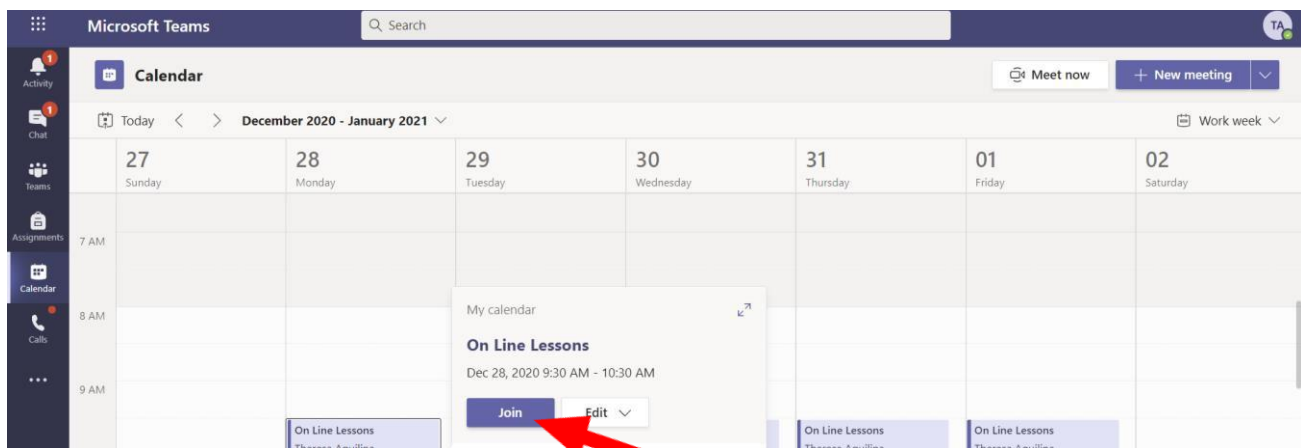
Microsoft Teams

Search

TA

1
Activity

1
Chat

Teams

Assignments

Calendar

Calls

...

Calendar

Meet now

+ New meeting

Today < > December 2020 - January 2021

Work week

27
Sunday

28
Monday

29
Tuesday

30
Wednesday

31
Thursday

01
Friday

02
Saturday

7 AM

8 AM

9 AM

My calendar

On Line Lessons

Dec 28, 2020 9:30 AM - 10:30 AM

Join

Edit

On Line Lessons
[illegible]

On Line Lessons
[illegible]

On Line Lessons
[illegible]